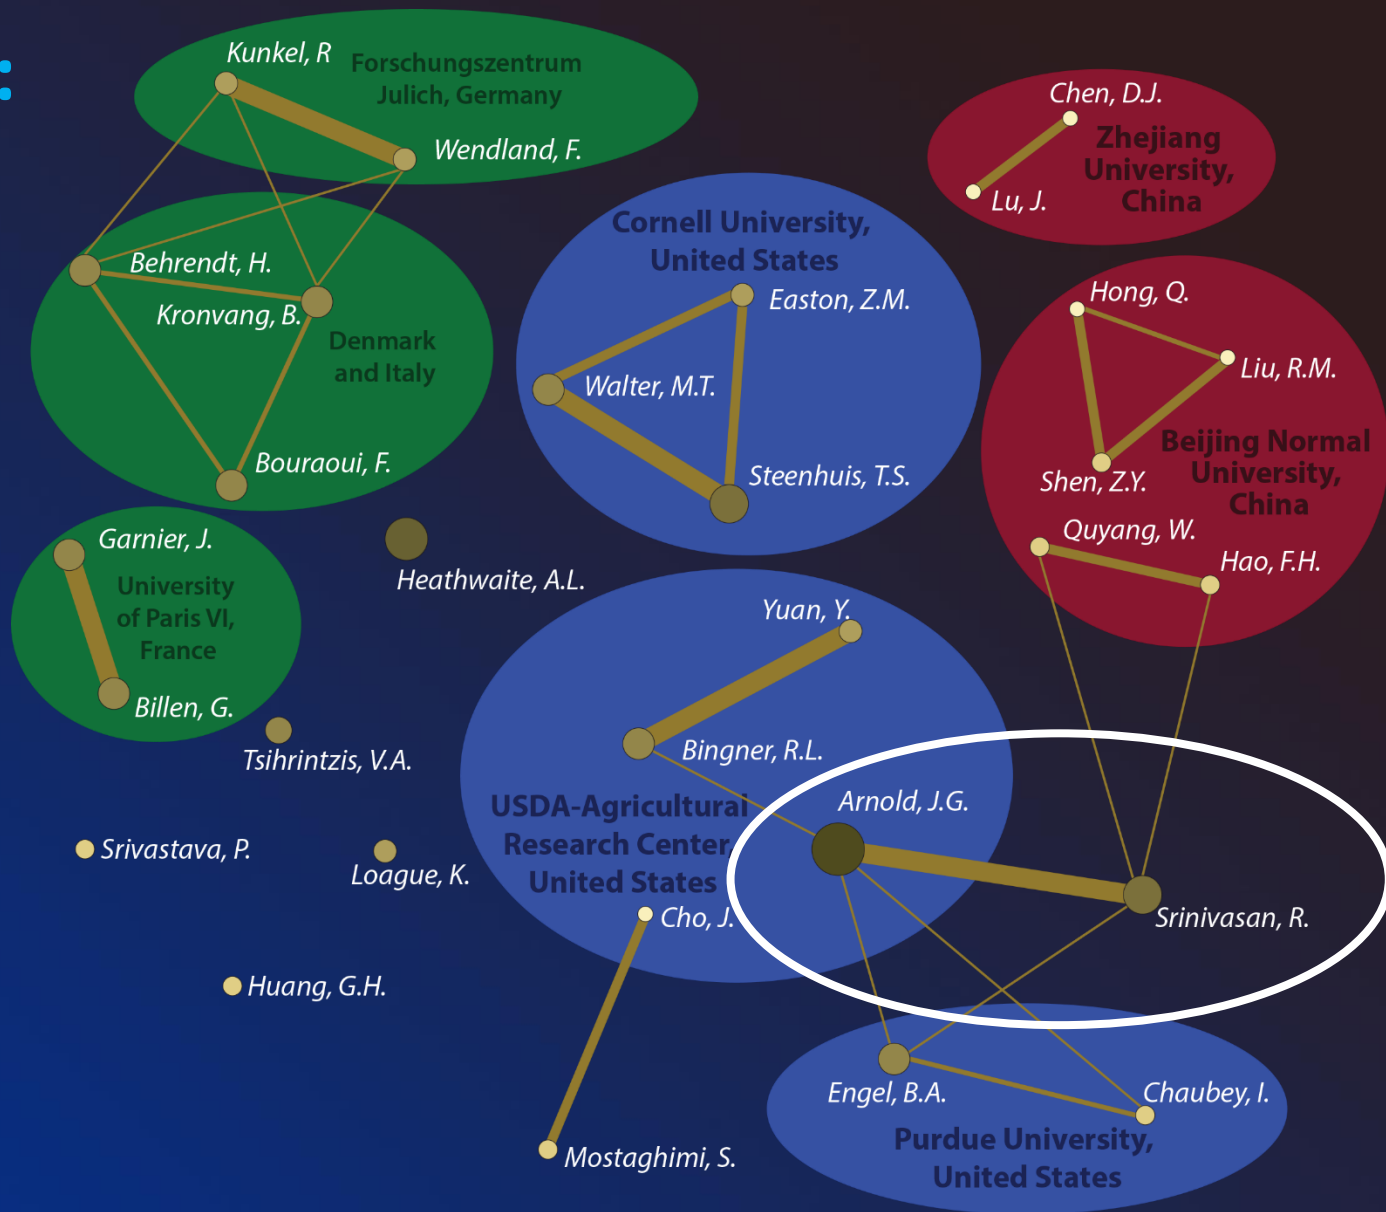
Kunkel, R
Forschungszentrum Julich, Germany
Wendland, F.

Chen, D.J.
Zhejiang University, China
Lu, J.

Behrendt, H.
Kronvang, B.
Denmark and Italy
Bouraoui, F.

Cornell University, United States
Easton, Z.M.
Walter, M.T.
Steenhuis, T.S.

Hong, Q.
Liu, R.M.
Shen, Z.Y.
Beijing Normal University, China
Quyang, W.
Hao, F.H.

Garnier, J.
University of Paris VI, France
Billen, G.

Heathwaite, A.L.
Tsihrintzis, V.A.

Yuan, Y.
Bingner, R.L.
USDA-Agricultural Research Center United States
Arnold, J.G.
Srinivasan, R.
Cho, J.

Srivastava, P.
Loague, K.
Huang, G.H.

Engel, B.A.
Chaubey, I.
Purdue University, United States

Mostaghimi, S.